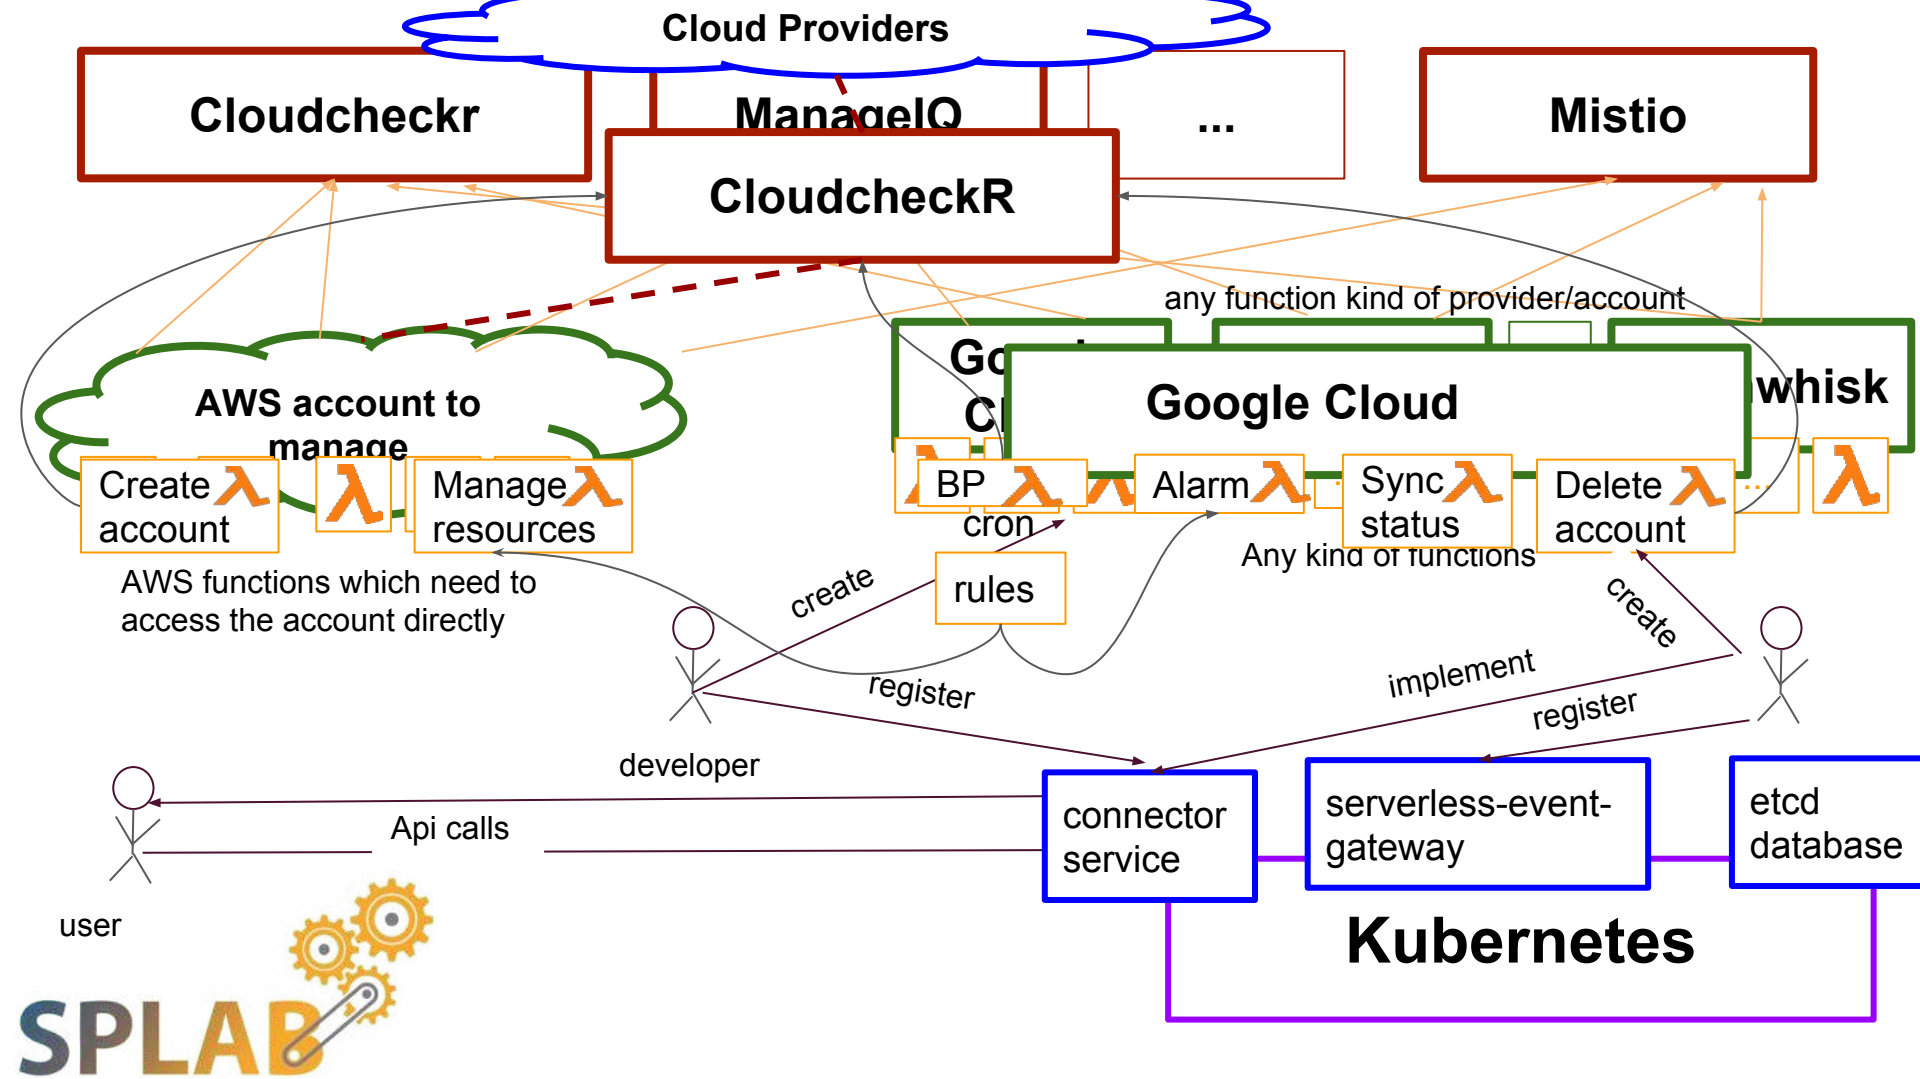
Cloud Providers

Cloudcheckr

ManageIQ

...

Mistio

CloudcheckR

any function kind of provider/account

Go
Cl

Google Cloud

whisk

AWS account to manage

Create account

Manage resources

AWS functions which need to access the account directly

BP

cron

Alarm

Sync status

Delete account

Any kind of functions

rules

create

register

developer

create

implement

register

user

Api calls

connector service

serverless-event-gateway

etcd database

Kubernetes

SPLAB